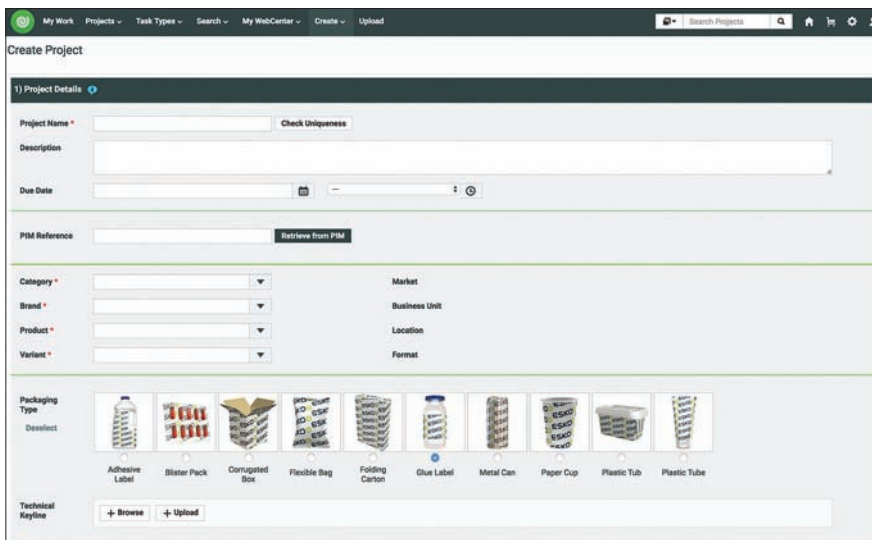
My Work Projects Task Types Search My WebCenter Create Upload

Search Projects

Create Project

1) Project Details

Project Name * Check Uniqueness

Description

Due Date —

PIM Reference Retrieve from PIM

Category * Market

Brand * Business Unit

Product * Location

Variant * Format

Packaging Type

Deselect

Adhesive Label
Blister Pack
Corrugated Box
Flexible Bag
Folding Carton
Glue Label
Metal Can
Paper Cup
Plastic Tub
Plastic Tube

Technical Keyline + Browse + Upload